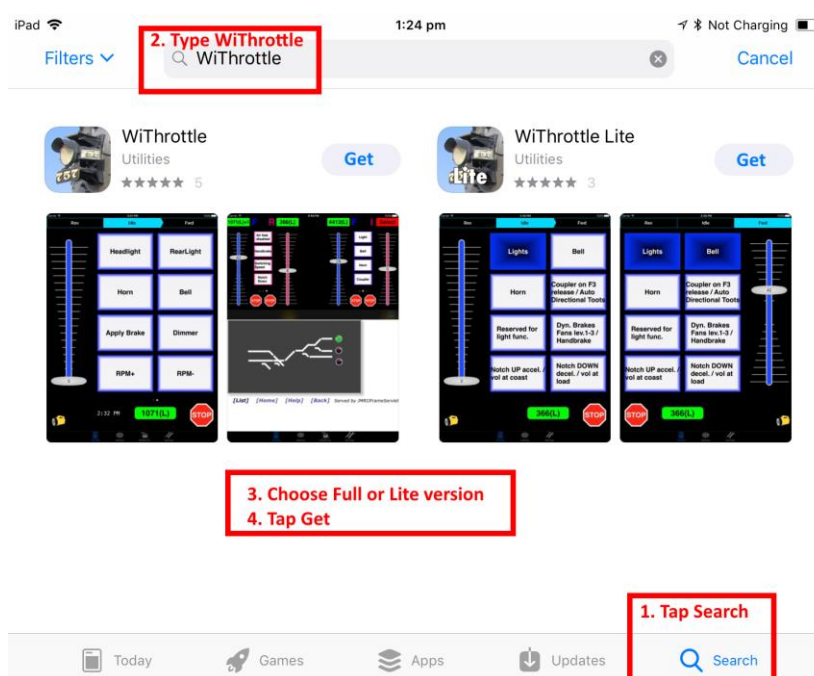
iPad 1:24 pm Not Charging

2. Type WiThrottle

Filters WiThrottle Cancel

WiThrottle
Utilities
★★★★★ 5
Get

WiThrottle Lite
Utilities
★★★★★ 3
Get

Rev Idle Fwd
Headlight RearLight
Horn Bell
Apply Brake Dimmer
RPM+ RPM-
2:32 PM 1071(L) STOP

[List] [Home] [Help] [Back]

Rev Idle Fwd
Lights Bell
Horn Coupler on F3 release / Auto Directional Toots
Reserved for light func. Dyn. Brakes Fans lev.1-3 / Handbrake
Notch UP accel. / vol at coast Notch DOWN decel. / vol at load
366(L) STOP

Lights Bell
Horn Coupler on F3 release / Auto Directional Toots
Reserved for light func. Dyn. Brakes Fans lev.1-3 / Handbrake
Notch UP accel. / vol at coast Notch DOWN decel. / vol at load
STOP 366(L)

3. Choose Full or Lite version
4. Tap Get

1. Tap Search

Today Games Apps Updates Search